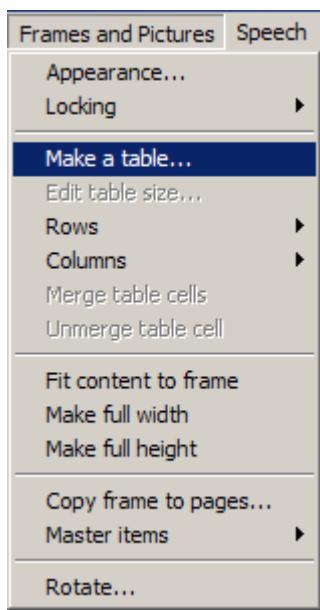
Frames and Pictures Speech

Appearance...
Locking

Make a table...
Edit table size...
Rows
Columns
Merge table cells
Unmerge table cell

Fit content to frame
Make full width
Make full height

Copy frame to pages...
Master items

Rotate...